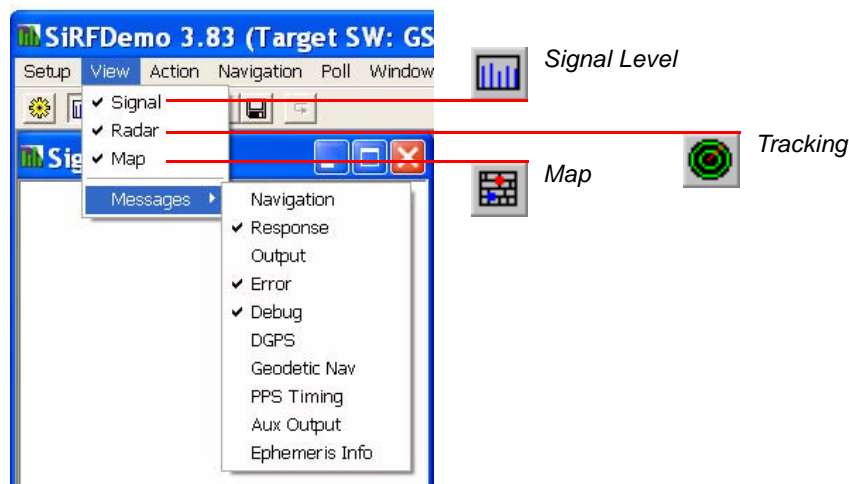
SiRFDemo 3.83 (Target SW: GS

Setup View Action Navigation Poll Window

✔ Signal
✔ Radar
✔ Map

Sig

Messages ▸

Navigation
✔ Response
Output
✔ Error
✔ Debug
DGPS
Geodetic Nav
PPS Timing
Aux Output
Ephemeris Info

Signal Level

Tracking

Map